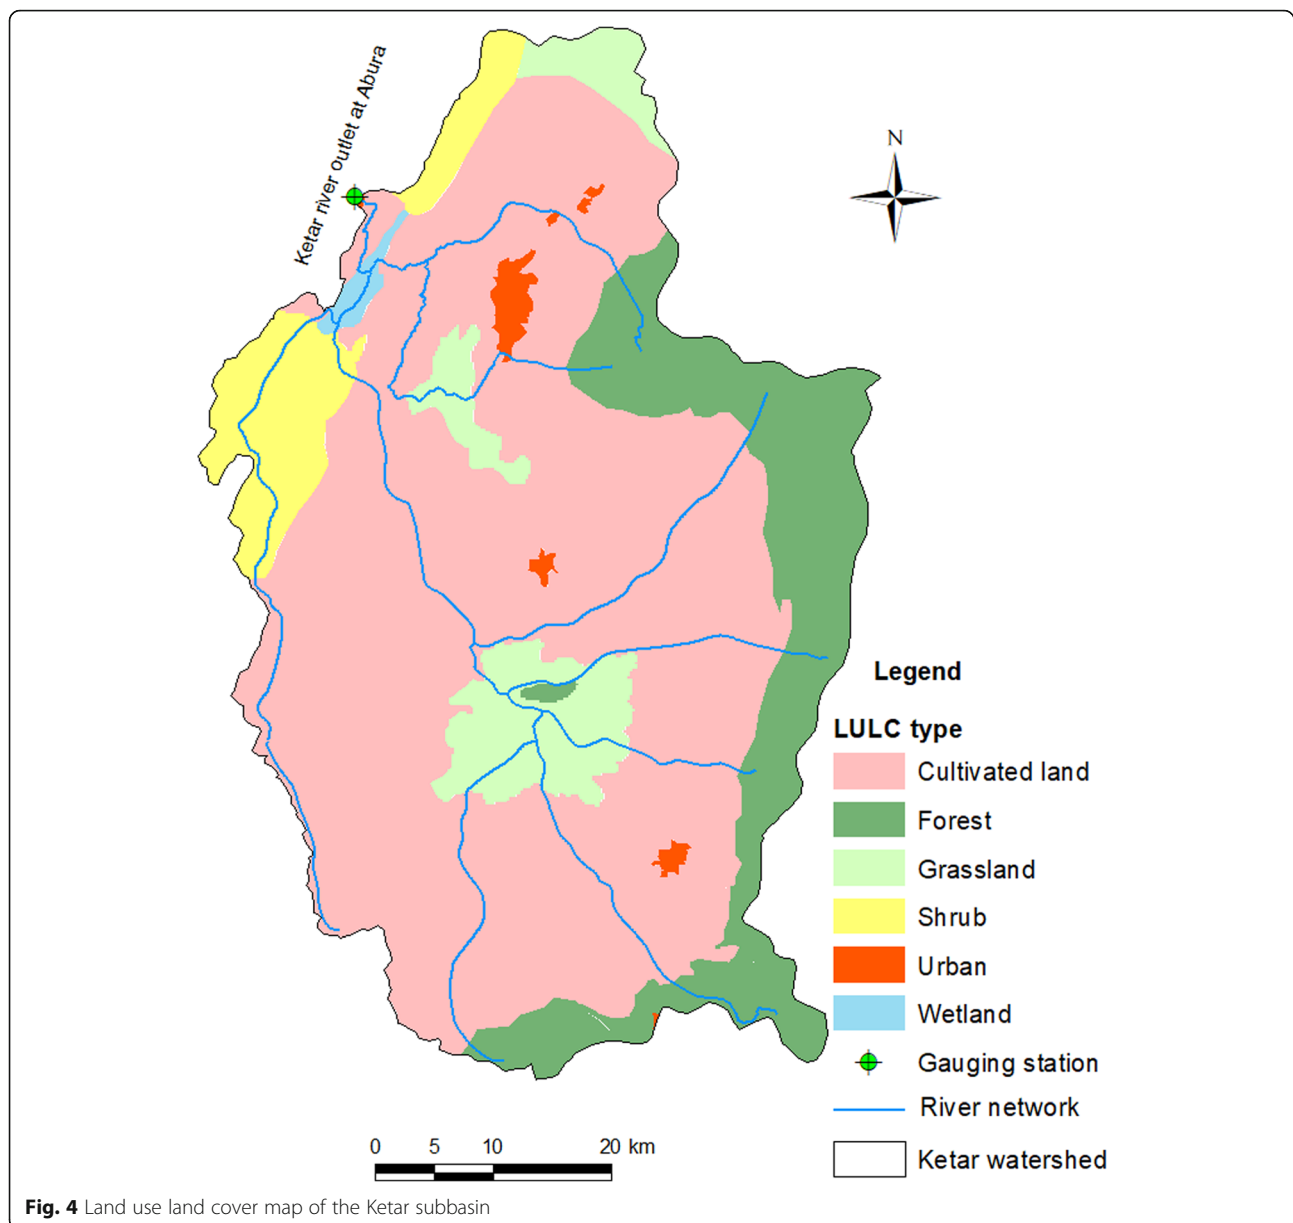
Ketar river outlet at Abura

N

Legend

LULC type

Cultivated land

Forest

Grassland

Shrub

Urban

Wetland

Gauging station

River network

Ketar watershed

0 5 10 20 km

**Fig. 4** Land use land cover map of the Ketar subbasin